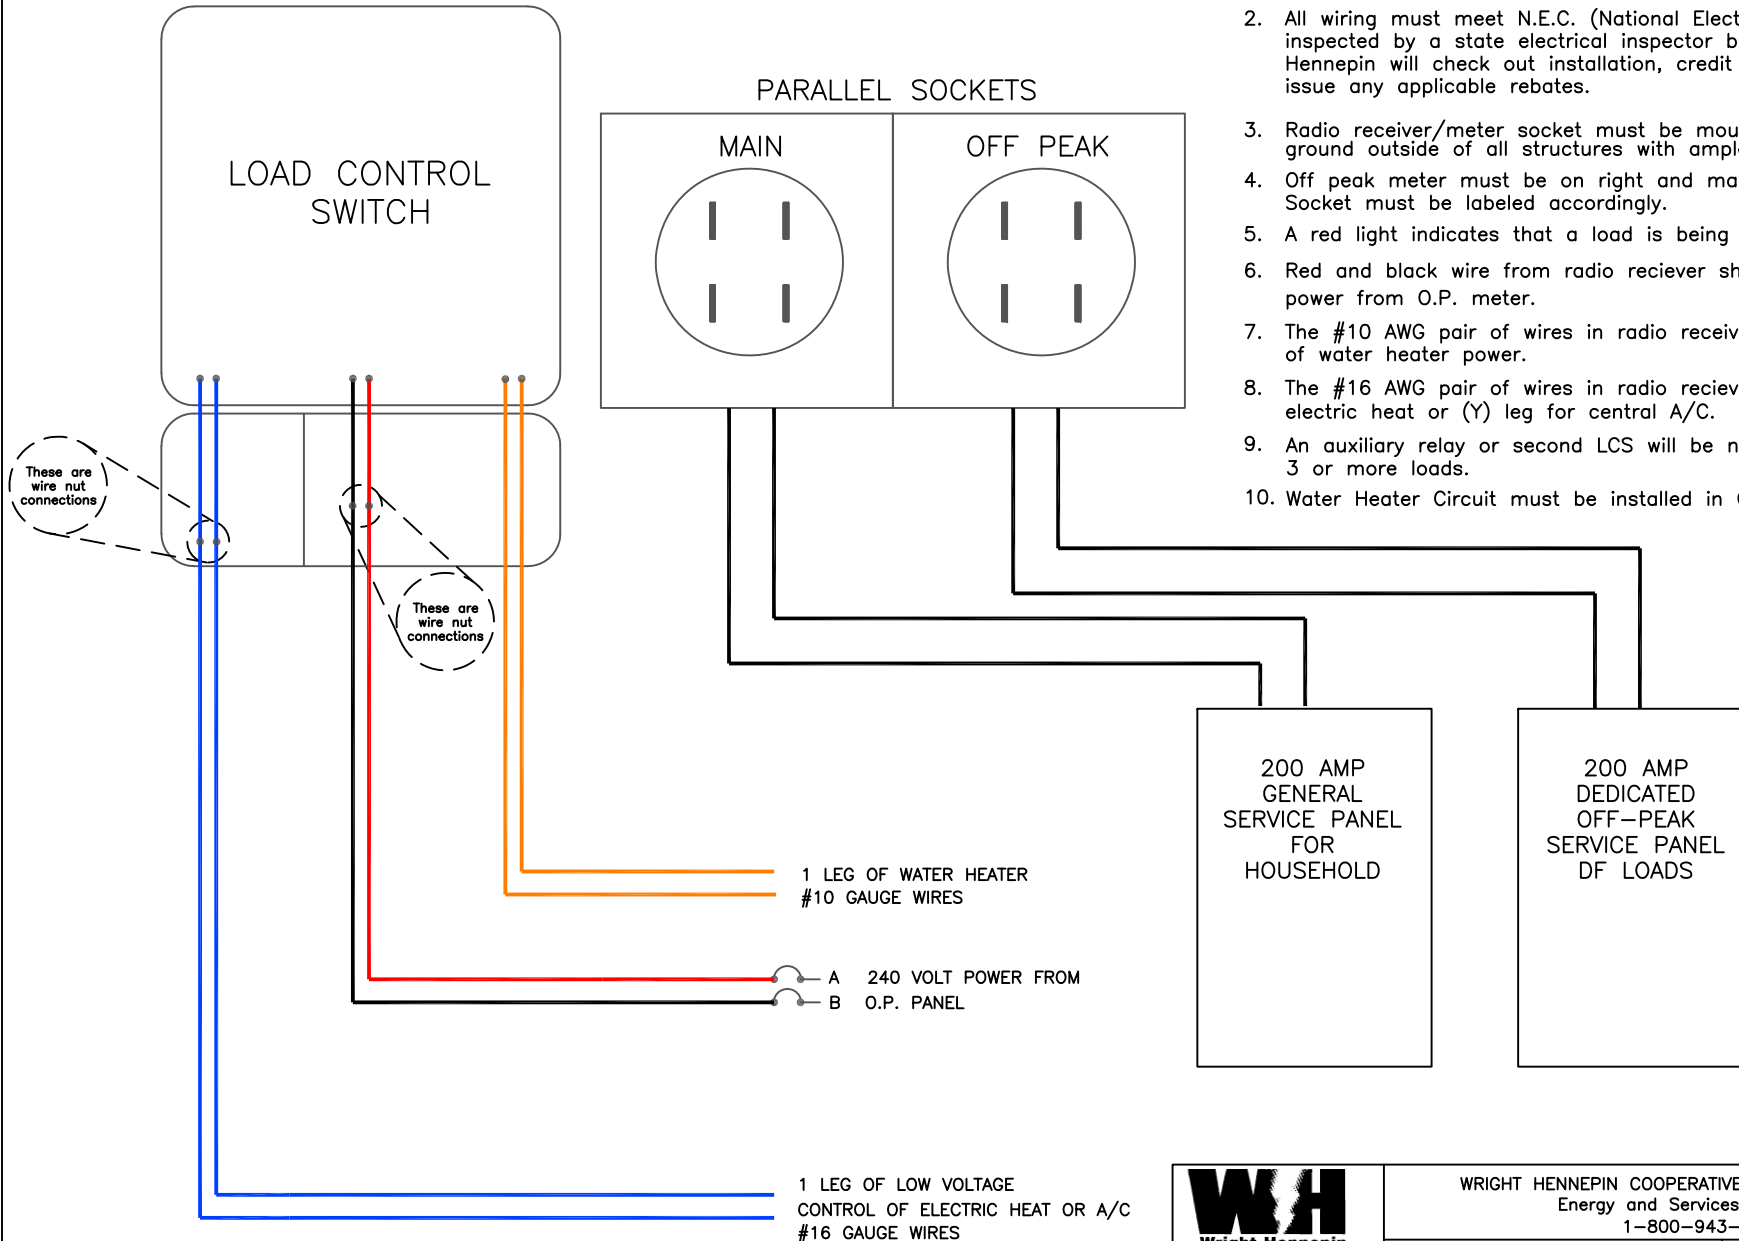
LOAD CONTROL SWITCH

PARALLEL SOCKETS

MAIN

OFF PEAK

2. All wiring must meet N.E.C. (National Elect inspected by a state electrical inspector b Hennepin will check out installation, credit issue any applicable rebates.

3. Radio receiver/meter socket must be mou ground outside of all structures with ampl

4. Off peak meter must be on right and ma Socket must be labeled accordingly.

5. A red light indicates that a load is being

6. Red and black wire from radio reciever sh power from O.P. meter.

7. The #10 AWG pair of wires in radio receiv of water heater power.

8. The #16 AWG pair of wires in radio reciev electric heat or (Y) leg for central A/C.

9. An auxiliary relay or second LCS will be n 3 or more loads.

10. Water Heater Circuit must be installed in

These are wire nut connections

These are wire nut connections

200 AMP GENERAL SERVICE PANEL FOR HOUSEHOLD

200 AMP DEDICATED OFF–PEAK SERVICE PANEL DF LOADS

1 LEG OF WATER HEATER #10 GAUGE WIRES

A 240 VOLT POWER FROM
B O.P. PANEL

1 LEG OF LOW VOLTAGE CONTROL OF ELECTRIC HEAT OR A/C #16 GAUGE WIRES

WH

WRIGHT HENNEPIN COOPERATIVE
Energy and Services
1–800–943–